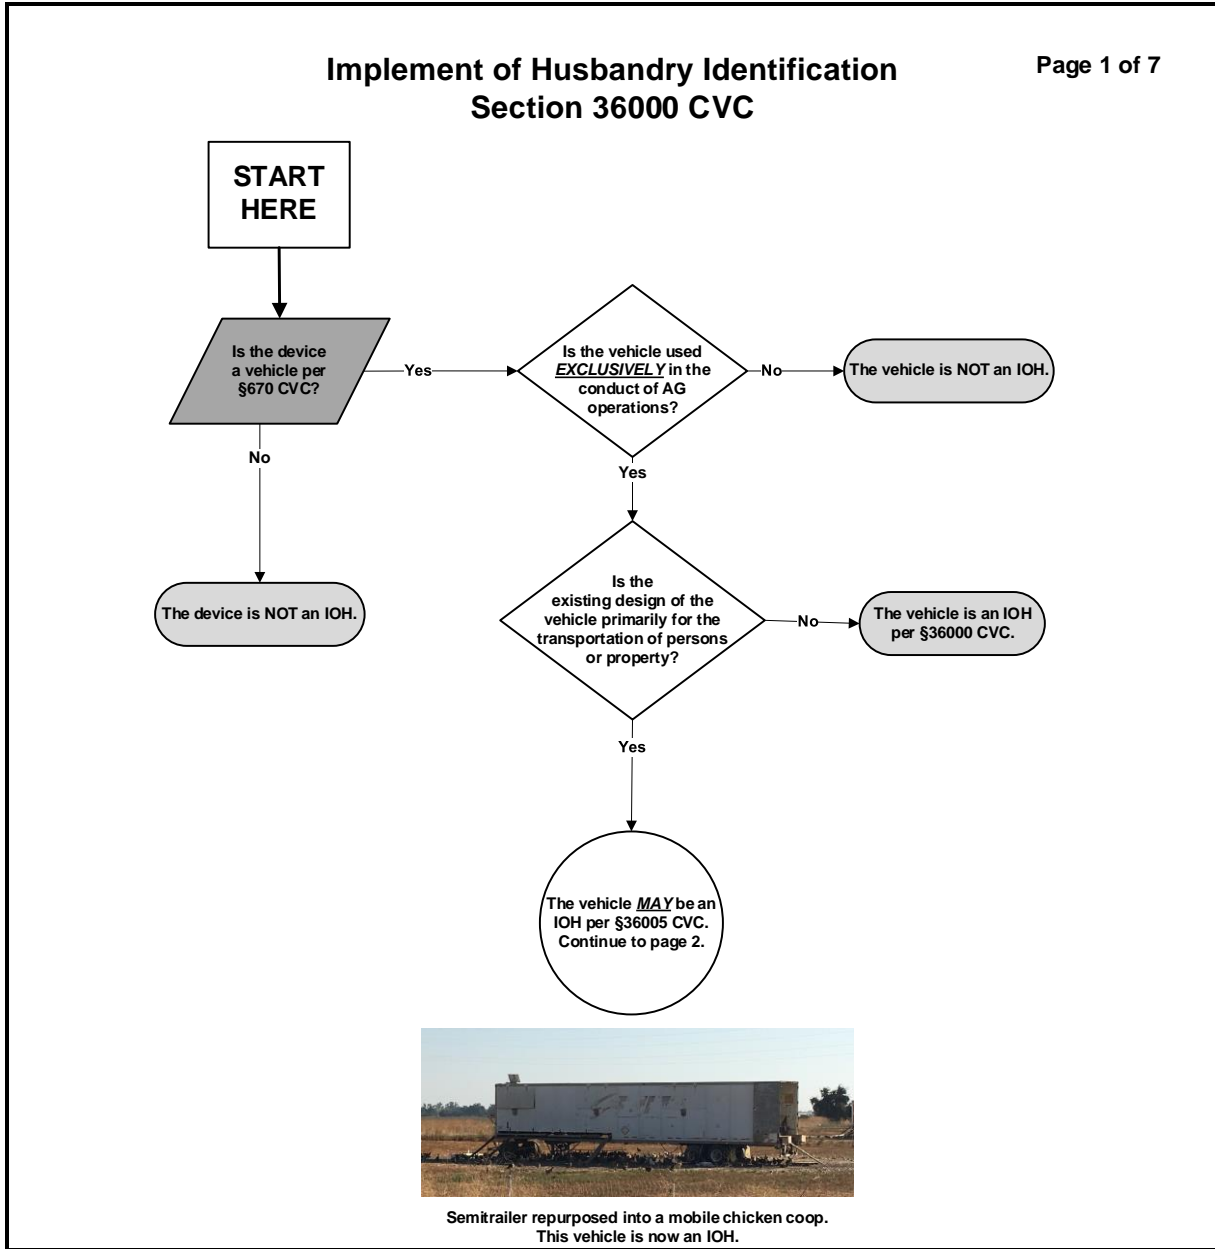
Implement of Husbandry Identification
Section 36000 CVC

Page 1 of 7

START HERE

Is the device a vehicle per §670 CVC?

Yes

Is the vehicle used ***EXCLUSIVELY*** in the conduct of AG operations?

No

The vehicle is NOT an IOH.

No

The device is NOT an IOH.

Yes

Is the existing design of the vehicle primarily for the transportation of persons or property?

No

The vehicle is an IOH per §36000 CVC.

Yes

The vehicle ***MAY*** be an IOH per §36005 CVC. Continue to page 2.

Semitrailer repurposed into a mobile chicken coop. This vehicle is now an IOH.